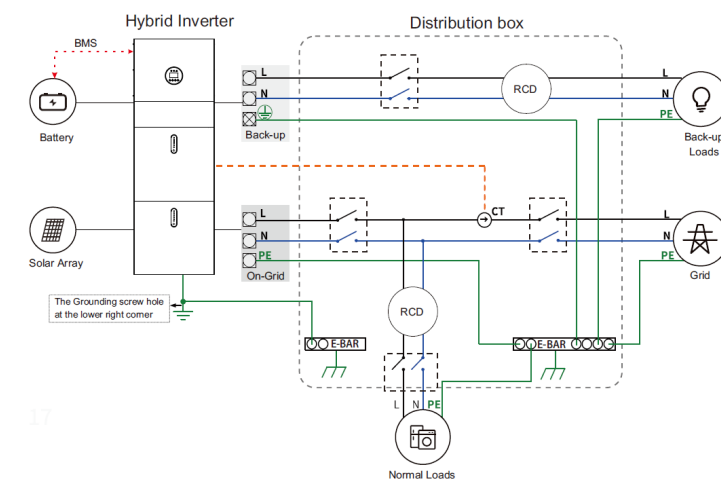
Hybrid Inverter

Distribution box

BMS

Battery

Solar Array

L
N
Back-up

L
N
PE
On-Grid

RCD

L
N
PE
Back-up Loads

CT

L
N
PE
Grid

The Grounding screw hole at the lower right corner

RCD

E-BAR

E-BAR

L N PE

Normal Loads

17